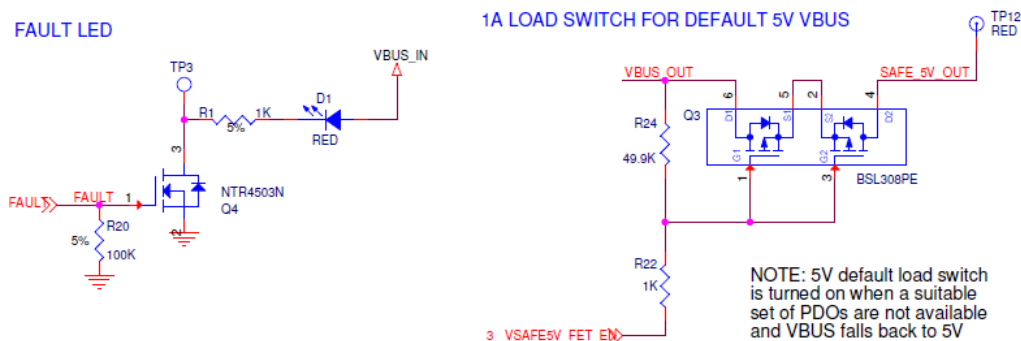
FAULT LED

TP3

VBUS_IN

D1

R1

5%

1K

RED

3

NTR4503N

Q4

FAULT

FAULT

1

R20

5%

100K

2

1A LOAD SWITCH FOR DEFAULT 5V VBUS

TP12
RED

VBUS_OUT

SAFE_5V_OUT

6

5

2

4

Q3

D1

S1

S2

D2

G1

G2

R24

49.9K

1

3

BSL308PE

R22

1K

NOTE: 5V default load switch is turned on when a suitable set of PDOs are not available and VBUS falls back to 5V

3 VSAFE5V_FET_EN